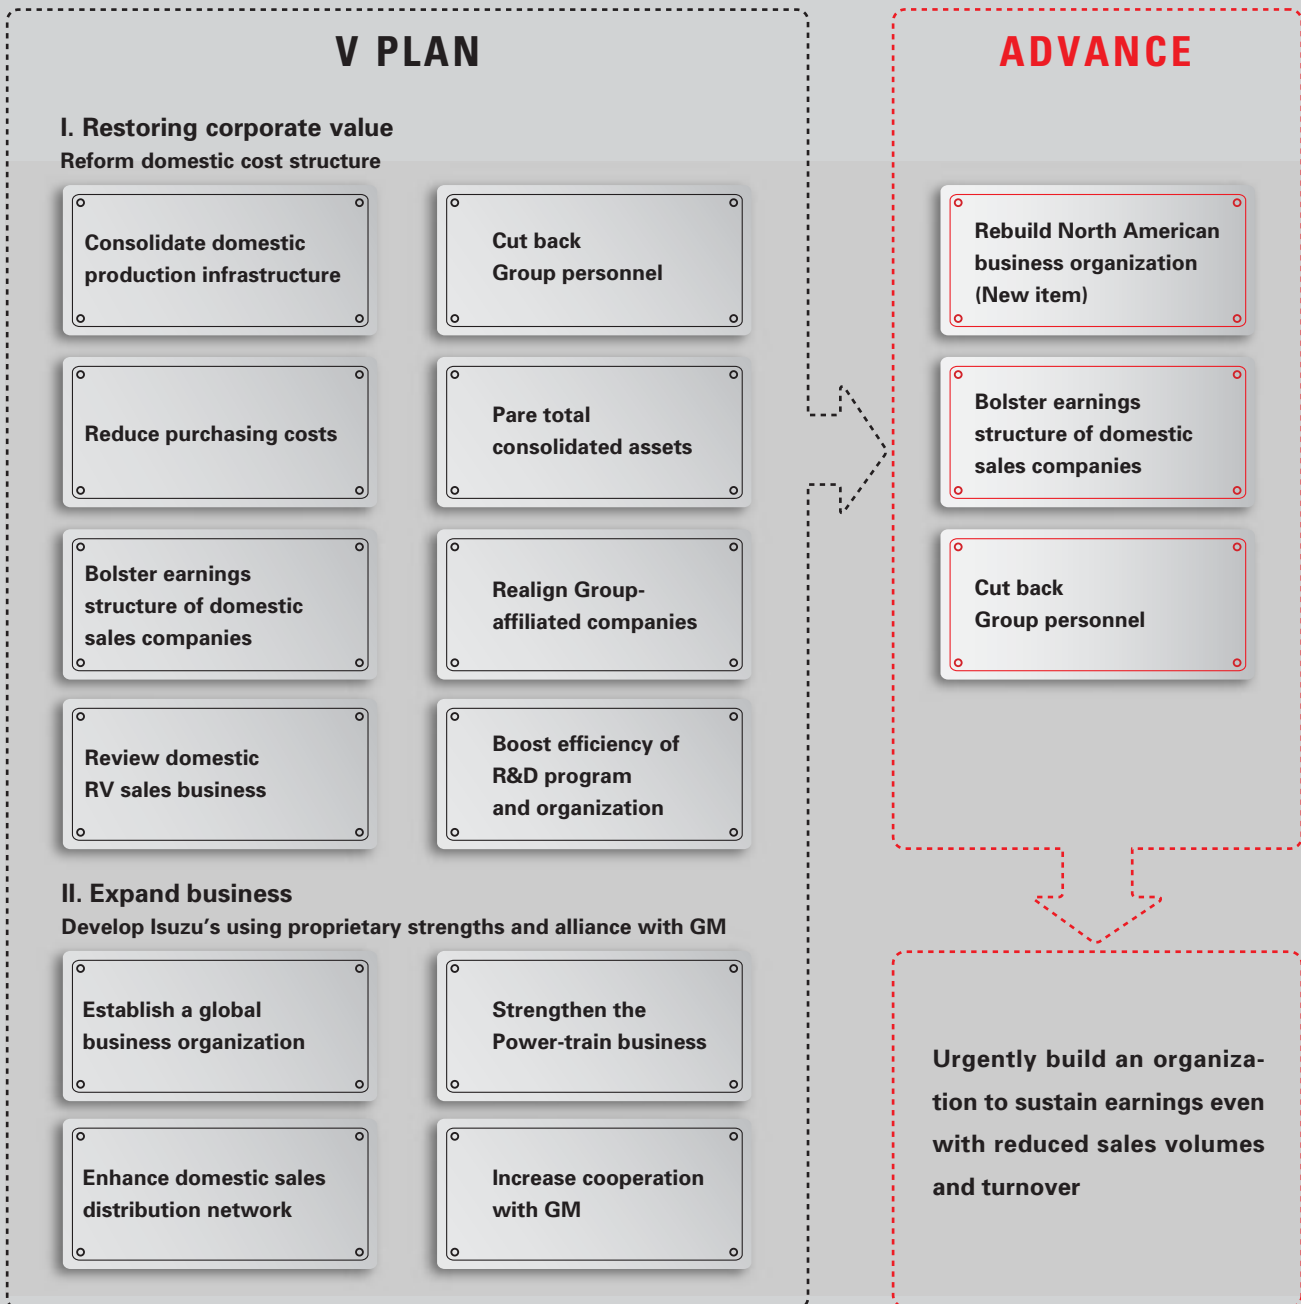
V PLAN

I. Restoring corporate value
Reform domestic cost structure

Consolidate domestic production infrastructure

Cut back Group personnel

Reduce purchasing costs

Pare total consolidated assets

Bolster earnings structure of domestic sales companies

Realign Group-affiliated companies

Review domestic RV sales business

Boost efficiency of R&D program and organization

II. Expand business
Develop Isuzu's using proprietary strengths and alliance with GM

Establish a global business organization

Strengthen the Power-train business

Enhance domestic sales distribution network

Increase cooperation with GM

ADVANCE

Rebuild North American business organization (New item)

Bolster earnings structure of domestic sales companies

Cut back Group personnel

Urgently build an organization to sustain earnings even with reduced sales volumes and turnover